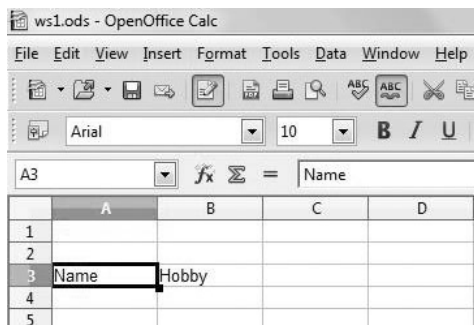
ws1.ods - OpenOffice Calc

File Edit View Insert Format Tools Data Window Help

Arial 10 B I U

A3 $f_x$ $\Sigma$ = Name

|   | A | B | C | D |
|---|---|---|---|---|
| 1 |   |   |   |   |
| 2 |   |   |   |   |
| 3 | Name | Hobby |   |   |
| 4 |   |   |   |   |
| 5 |   |   |   |   |